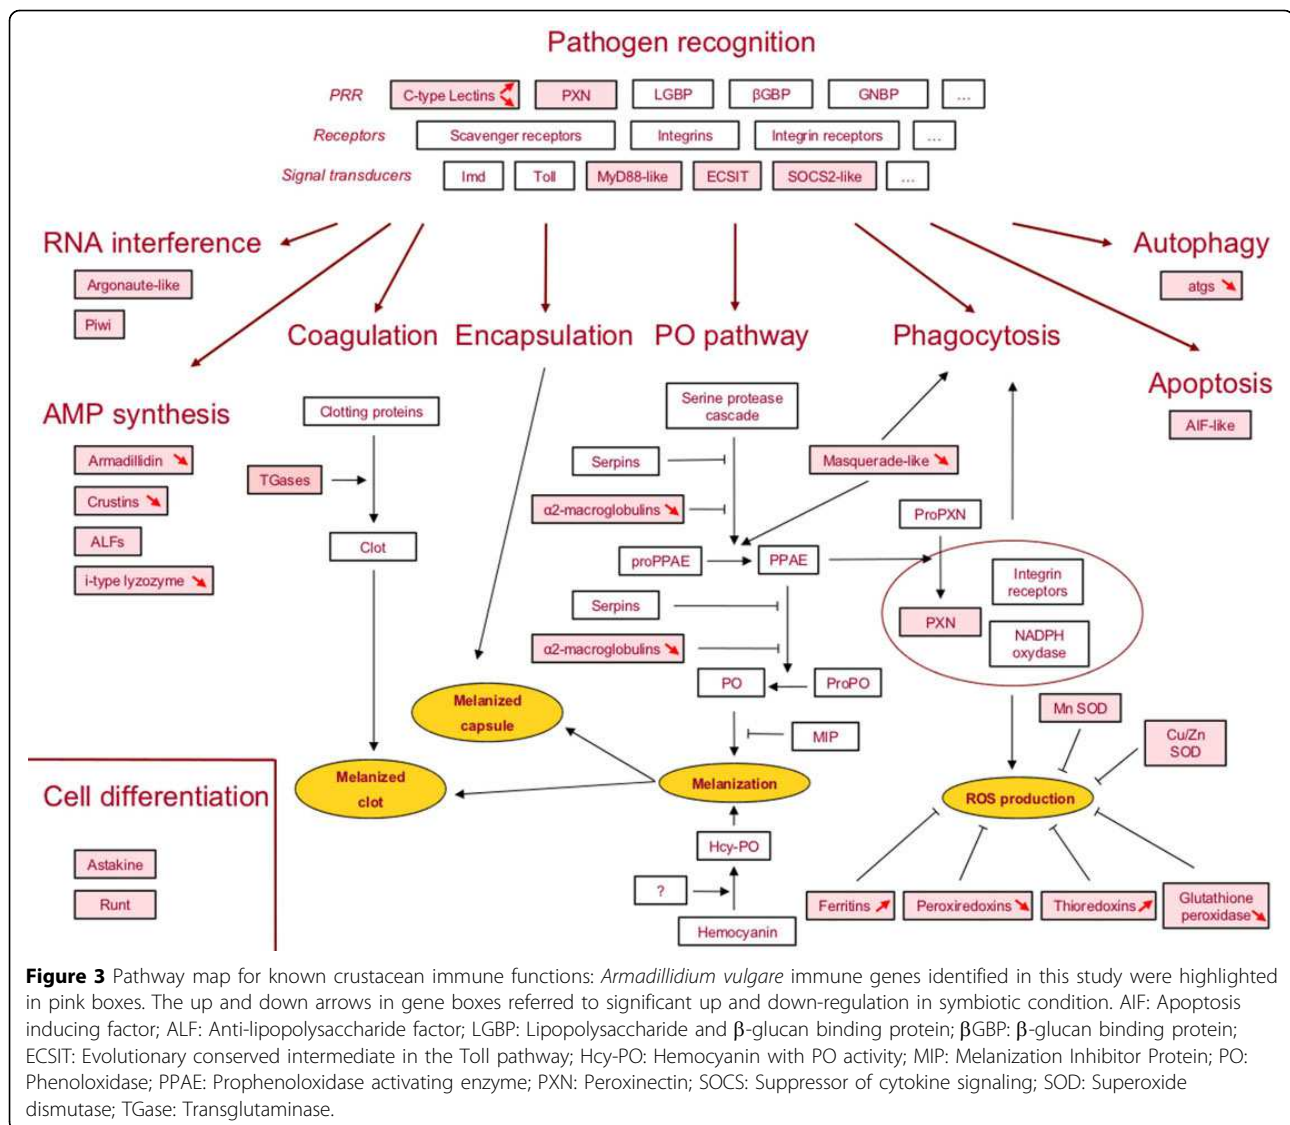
Pathogen recognition

PRR C-type Lectins PXN LGBP βGBP GNBP ...

Receptors Scavenger receptors Integrins Integrin receptors ...

Signal transducers Imd Toll MyD88-like ECSIT SOCS2-like ...

RNA interference

Argonaute-like

Piwi

Autophagy

atgs

Coagulation Encapsulation PO pathway Phagocytosis

Apoptosis

AIF-like

AMP synthesis

Armadillidin

Crustins

ALFs

i-type lyzozyme

Clotting proteins

TGases

Clot

Serine protease cascade

Serpins

α2-macroglobulins

Masquerade-like

ProPXN

proPPAE

PPAE

Integrin receptors

PXN

NADPH oxydase

Serpins

α2-macroglobulins

PO

ProPO

MIP

Melanized capsule

Melanized clot

Melanization

Mn SOD

Cu/Zn SOD

ROS production

Cell differentiation

Astakine

Runt

Hcy-PO

?

Hemocyanin

Ferritins

Peroxiredoxins

Thioredoxins

Glutathione peroxidase

**Figure 3** Pathway map for known crustacean immune functions: *Armadillidium vulgare* immune genes identified in this study were highlighted in pink boxes. The up and down arrows in gene boxes referred to significant up and down-regulation in symbiotic condition. AIF: Apoptosis inducing factor; ALF: Anti-lipopolysaccharide factor; LGBP: Lipopolysaccharide and β-glucan binding protein; βGBP: β-glucan binding protein; ECSIT: Evolutionary conserved intermediate in the Toll pathway; Hcy-PO: Hemocyanin with PO activity; MIP: Melanization Inhibitor Protein; PO: Phenoloxidase; PPAE: Prophenoloxidase activating enzyme; PXN: Peroxinectin; SOCS: Suppressor of cytokine signaling; SOD: Superoxide dismutase; TGase: Transglutaminase.